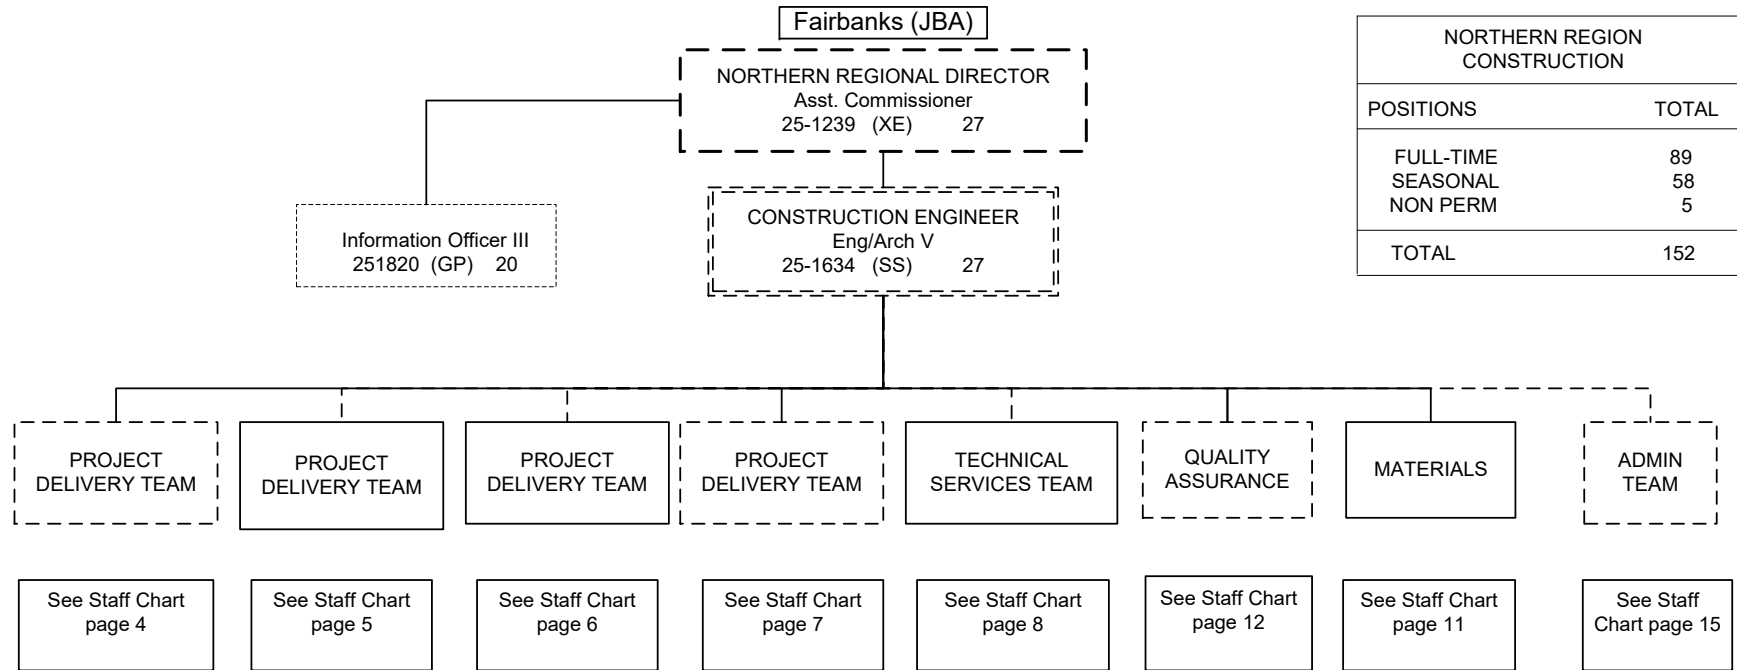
Fairbanks (JBA)

NORTHERN REGIONAL DIRECTOR
Asst. Commissioner
25-1239 (XE) 27

Information Officer III
251820 (GP) 20

CONSTRUCTION ENGINEER
Eng/Arch V
25-1634 (SS) 27

NORTHERN REGION CONSTRUCTION

| POSITIONS | TOTAL |
|---|---|
| FULL-TIME | 89 |
| SEASONAL | 58 |
| NON PERM | 5 |
| TOTAL | 152 |

PROJECT DELIVERY TEAM

PROJECT DELIVERY TEAM

PROJECT DELIVERY TEAM

PROJECT DELIVERY TEAM

TECHNICAL SERVICES TEAM

QUALITY ASSURANCE

MATERIALS

ADMIN TEAM

See Staff Chart page 4

See Staff Chart page 5

See Staff Chart page 6

See Staff Chart page 7

See Staff Chart page 8

See Staff Chart page 12

See Staff Chart page 11

See Staff Chart page 15